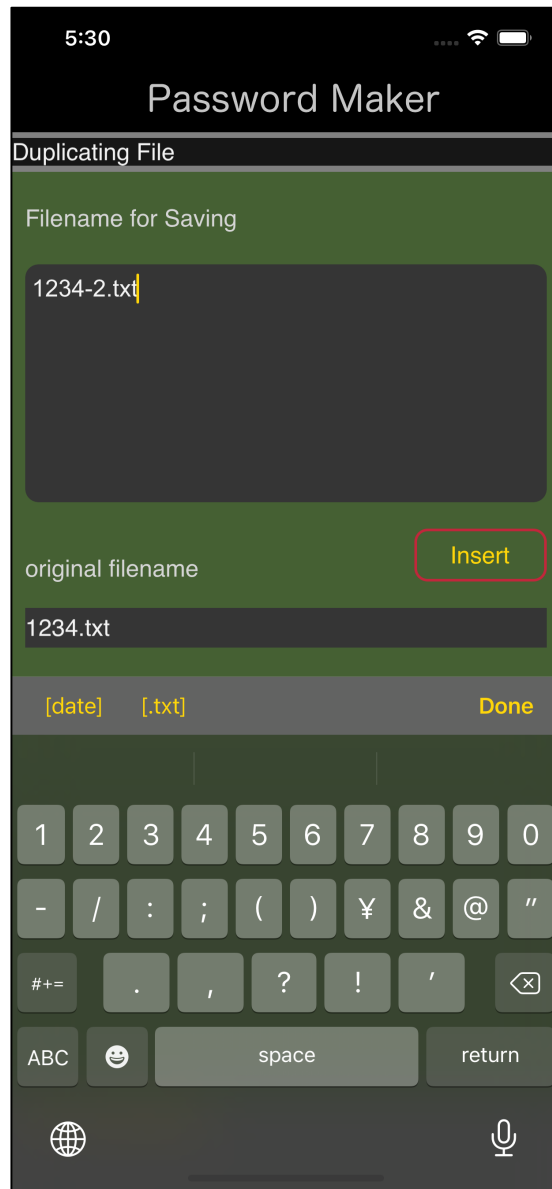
5:30

Password Maker

Duplicating File

Filename for Saving

1234-2.txt

original filename

Insert

1234.txt

[date] [.txt] Done

1 2 3 4 5 6 7 8 9 0

- / : ; ( ) ¥ & @ "

#+= . , ? ! '

ABC space return